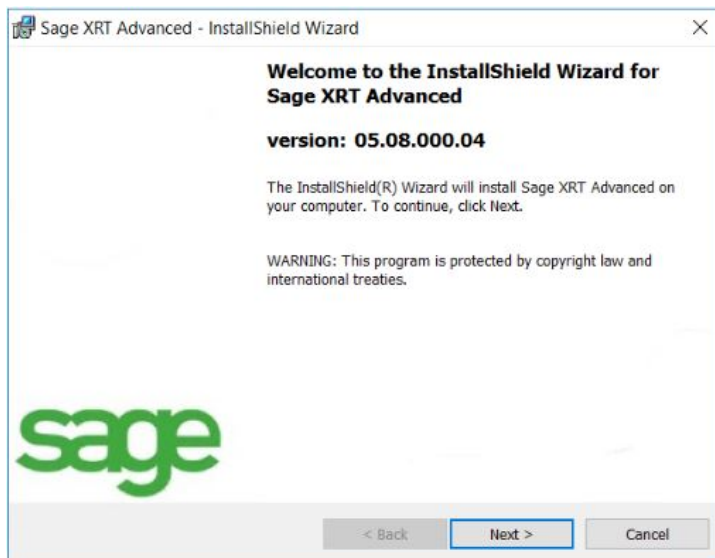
Sage XRT Advanced - InstallShield Wizard

×

Welcome to the InstallShield Wizard for Sage XRT Advanced

version: 05.08.000.04

The InstallShield(R) Wizard will install Sage XRT Advanced on your computer. To continue, click Next.

WARNING: This program is protected by copyright law and international treaties.

sage

< Back

Next >

Cancel